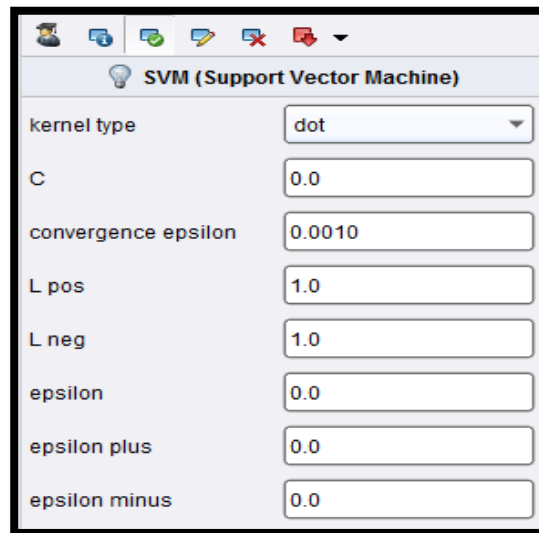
SVM (Support Vector Machine)

| | |
|---|---|
| kernel type | dot |
| C | 0.0 |
| convergence epsilon | 0.0010 |
| L pos | 1.0 |
| L neg | 1.0 |
| epsilon | 0.0 |
| epsilon plus | 0.0 |
| epsilon minus | 0.0 |